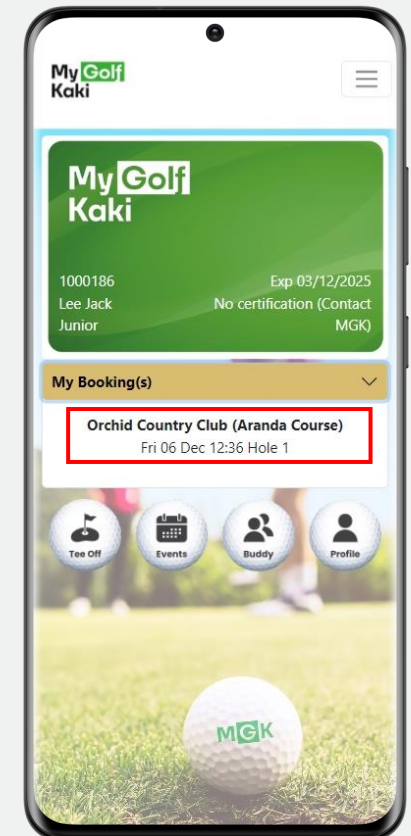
My Golf Kaki

My Golf Kaki

1000186
Lee Jack
Junior

Exp 03/12/2025
No certification (Contact MGK)

My Booking(s)

Orchid Country Club (Aranda Course)
Fri 06 Dec 12:36 Hole 1

Tee Off
Events
Buddy
Profile

MGK